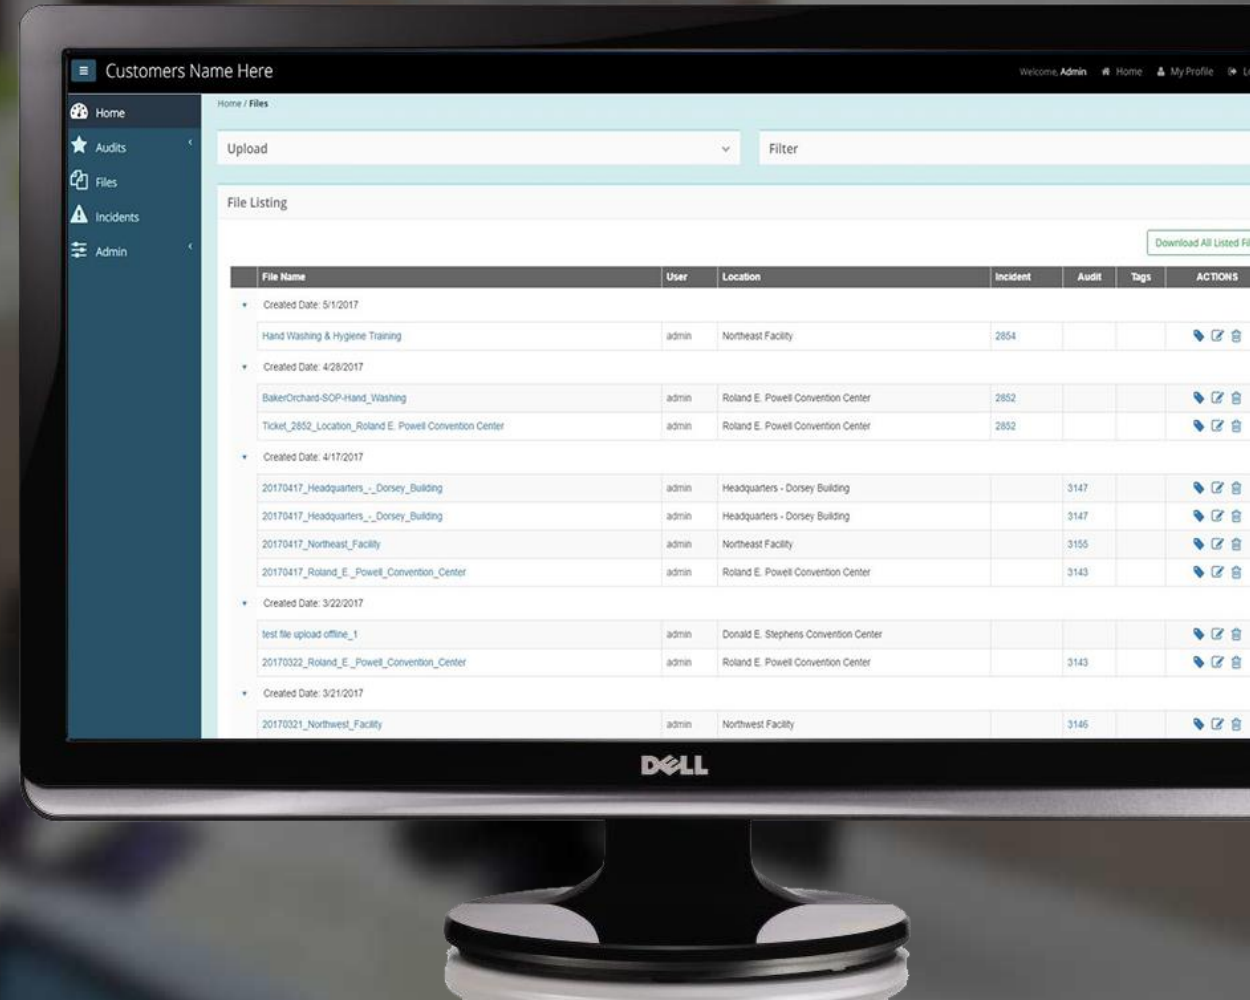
Customers Name Here

Welcome, Admin   Home   My Profile   L

Home
Audits
Files
Incidents
Admin

Home / Files

Upload

Filter

File Listing

Download All Listed Fi

| File Name | User | Location | Incident | Audit | Tags | ACTIONS |
|---|---|---|---|---|---|---|
| Created Date: 5/1/2017 | | | | | | |
| Hand Washing & Hygiene Training | admin | Northeast Facility | 2854 | | | |
| Created Date: 4/28/2017 | | | | | | |
| BakerOrchard-SOP-Hand_Washing | admin | Roland E. Powell Convention Center | 2852 | | | |
| Ticket_2852_Location_Roland E. Powell Convention Center | admin | Roland E. Powell Convention Center | 2852 | | | |
| Created Date: 4/17/2017 | | | | | | |
| 20170417_Headquarters_-_Dorsey_Building | admin | Headquarters - Dorsey Building | | 3147 | | |
| 20170417_Headquarters_-_Dorsey_Building | admin | Headquarters - Dorsey Building | | 3147 | | |
| 20170417_Northeast_Facility | admin | Northeast Facility | | 3155 | | |
| 20170417_Roland_E._Powell_Convention_Center | admin | Roland E. Powell Convention Center | | 3143 | | |
| Created Date: 3/22/2017 | | | | | | |
| test file upload offline_1 | admin | Donald E. Stephens Convention Center | | | | |
| 20170322_Roland_E._Powell_Convention_Center | admin | Roland E. Powell Convention Center | | 3143 | | |
| Created Date: 3/21/2017 | | | | | | |
| 20170321_Northwest_Facility | admin | Northwest Facility | | 3146 | | |

DELL